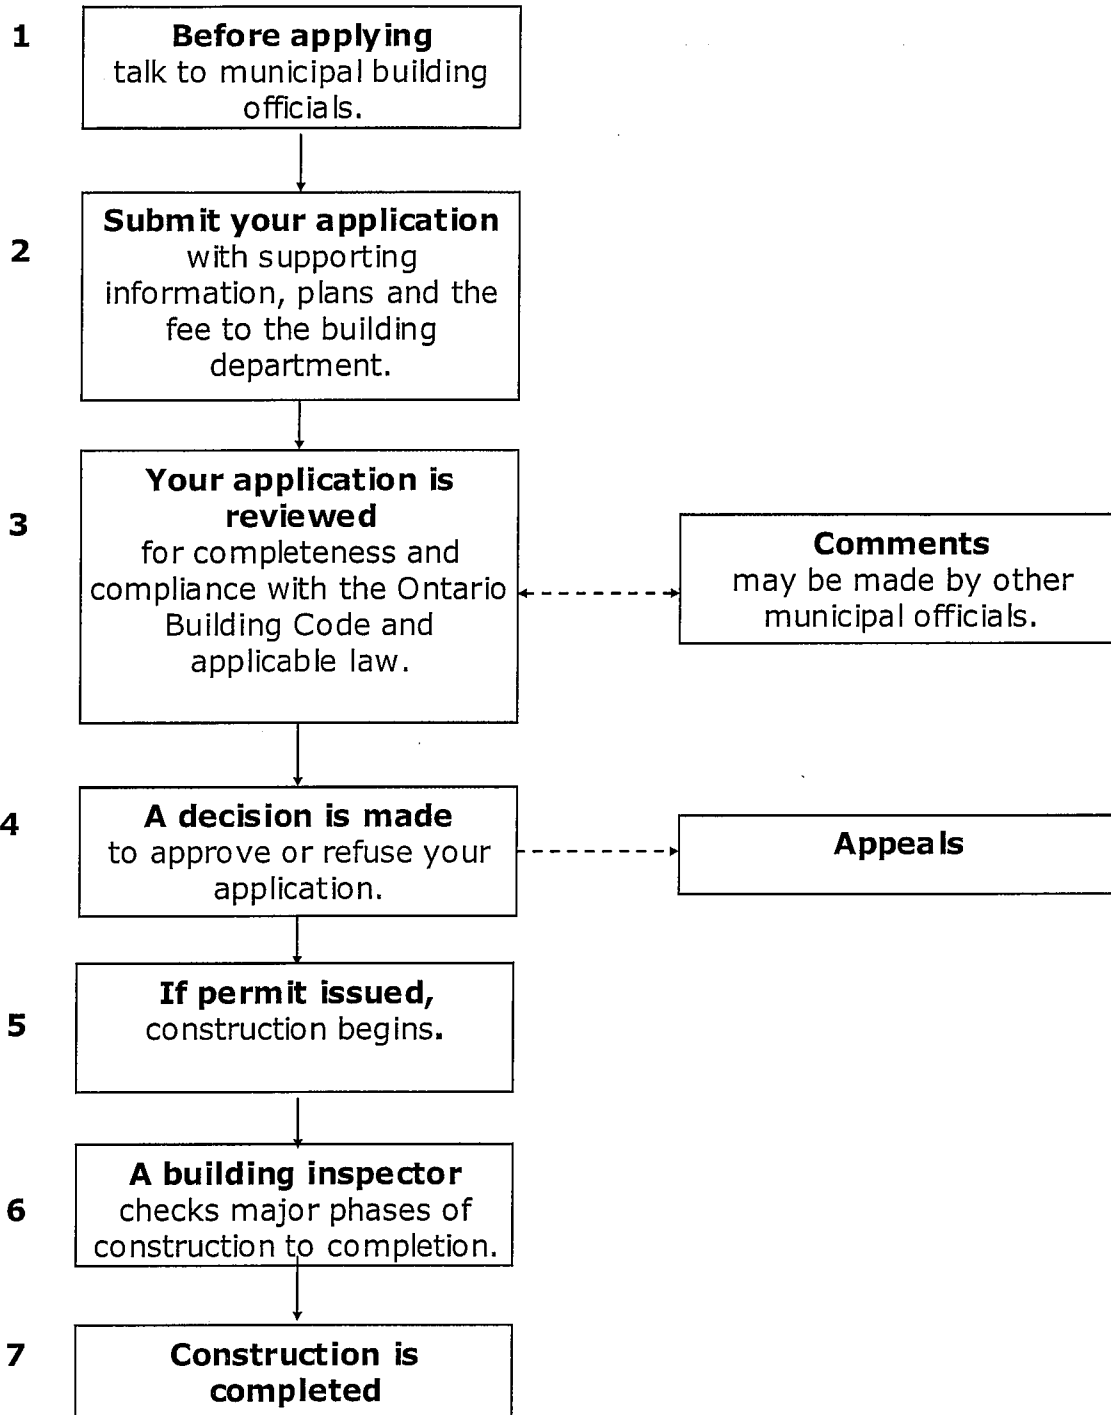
1

**Before applying** talk to municipal building officials.

2

**Submit your application** with supporting information, plans and the fee to the building department.

3

**Your application is reviewed** for completeness and compliance with the Ontario Building Code and applicable law.

**Comments** may be made by other municipal officials.

4

**A decision is made** to approve or refuse your application.

**Appeals**

5

**If permit issued,** construction begins.

6

**A building inspector** checks major phases of construction to completion.

7

**Construction is completed**